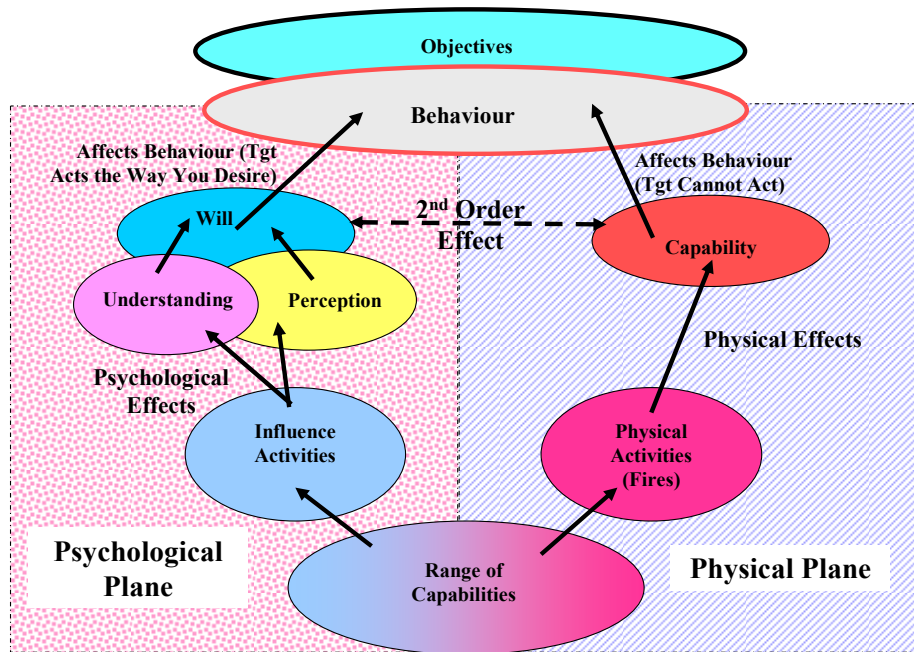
Objectives

Behaviour

Affects Behaviour (Tgt Acts the Way You Desire)

Affects Behaviour (Tgt Cannot Act)

Will

$2^{nd}$ Order Effect

Capability

Understanding

Perception

Physical Effects

Psychological Effects

Influence Activities

Physical Activities (Fires)

Psychological Plane

Range of Capabilities

Physical Plane